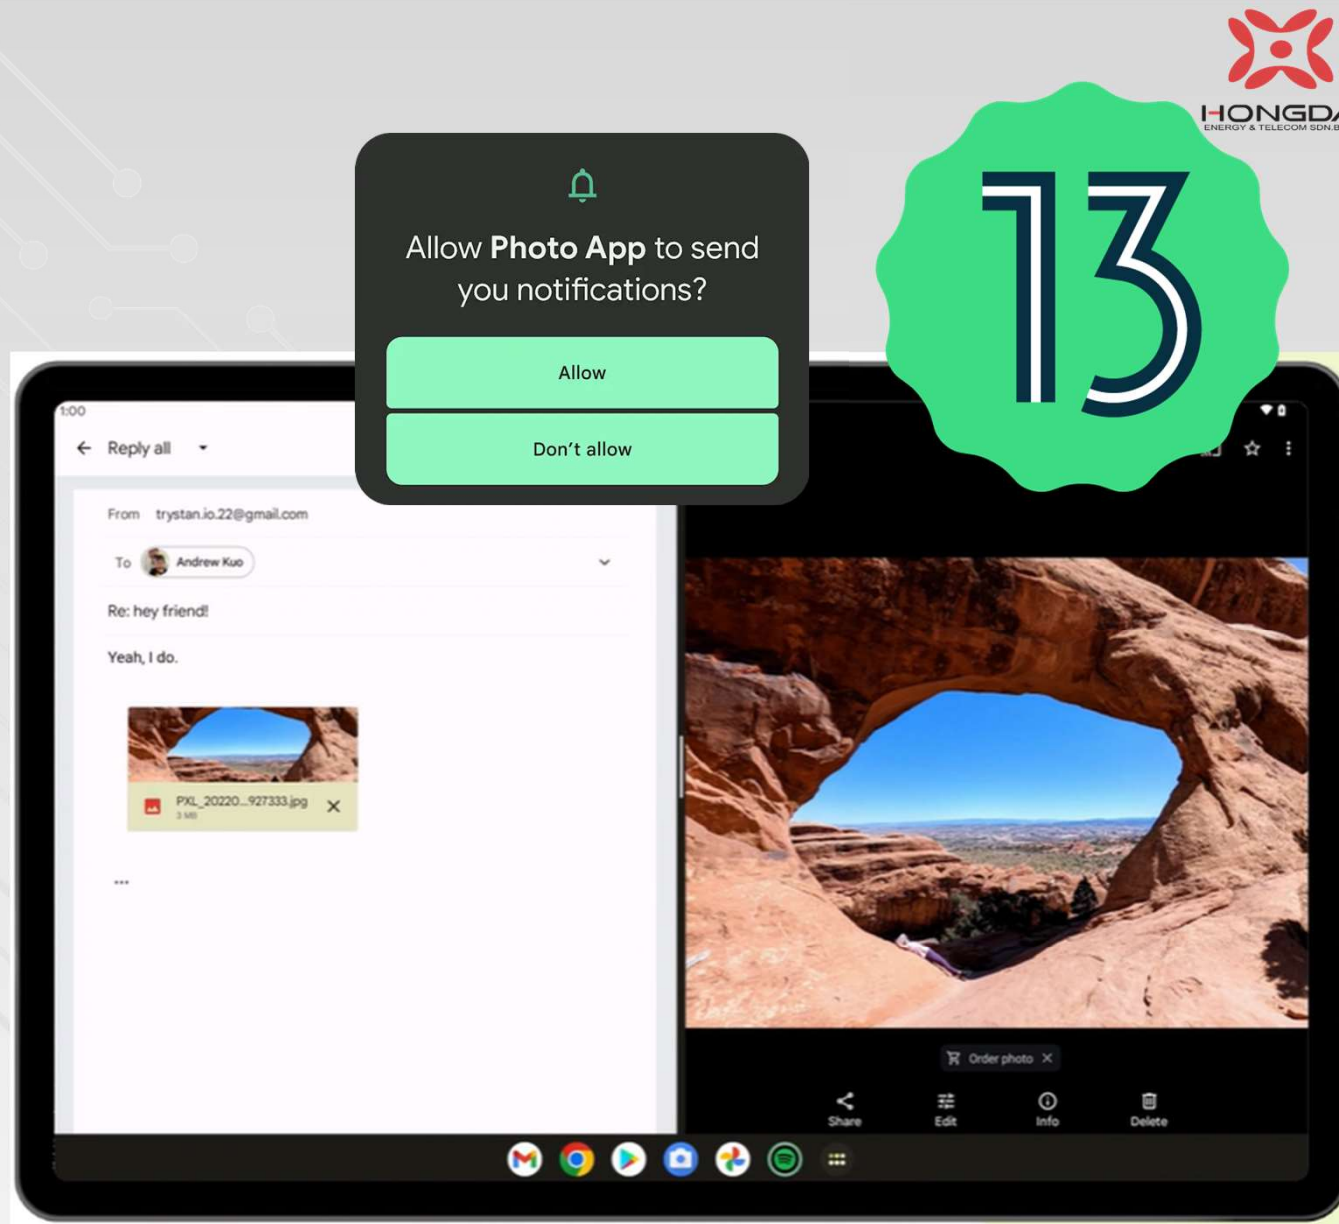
HONGDA
ENERGY & TELECOM SDN.B

Allow **Photo App** to send you notifications?

Allow

Don't allow

13

1:00

Reply all

From trystan.io.22@gmail.com

To Andrew Kuo

Re: hey friend!

Yeah, I do.

PXL_20220...927333.jpg
3 MB

...

Order photo

Share Edit Info Delete